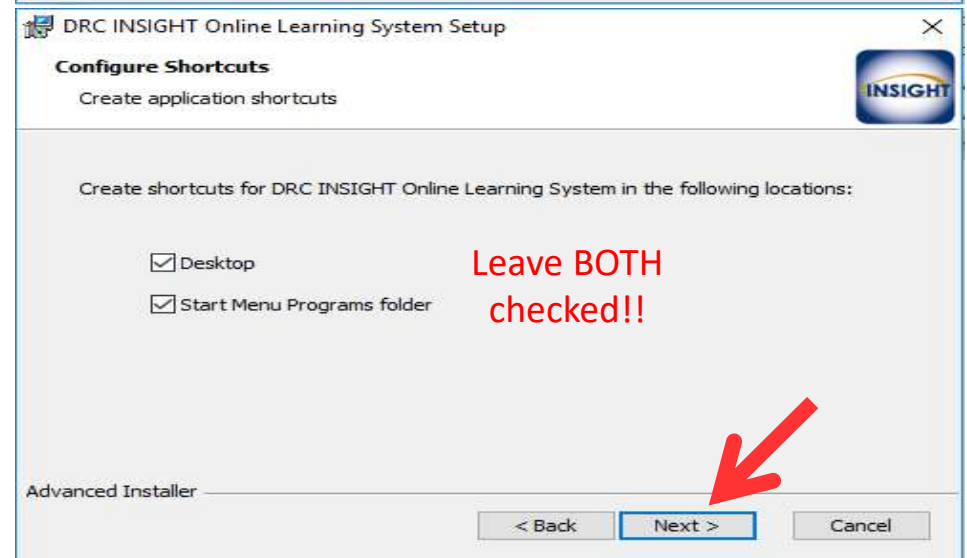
DRC INSIGHT Online Learning System Setup

×

Configure Shortcuts

Create application shortcuts

INSIGHT

Create shortcuts for DRC INSIGHT Online Learning System in the following locations:

Desktop

Start Menu Programs folder

Leave BOTH checked!!

Advanced Installer

< Back

Next >

Cancel